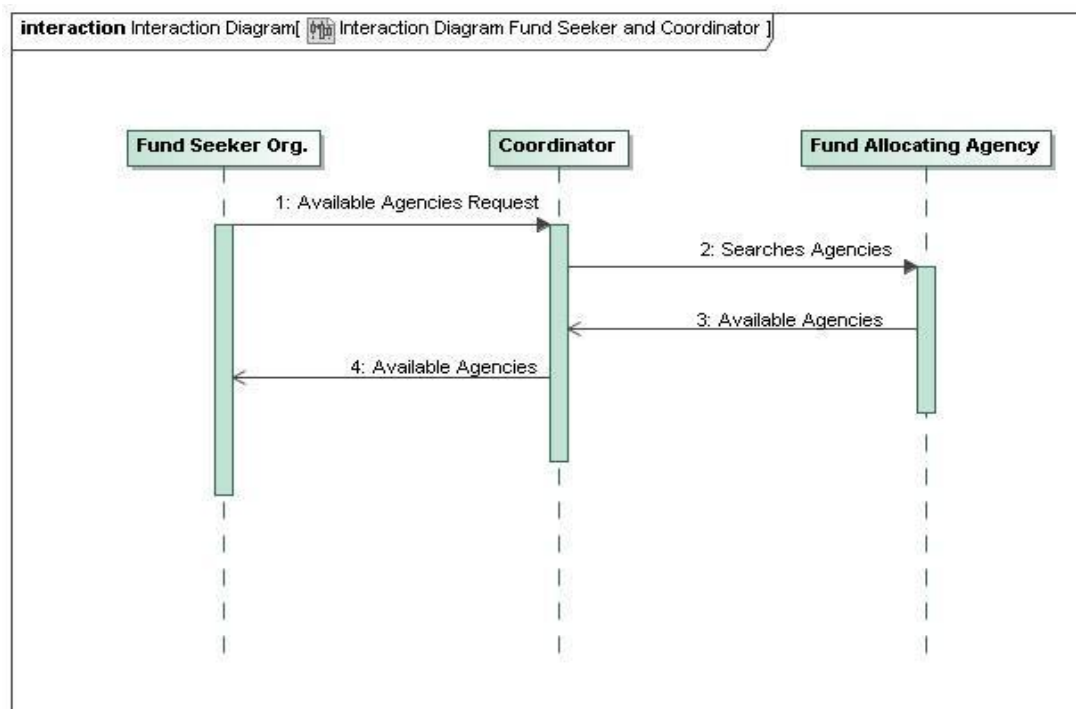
interaction Interaction Diagram[ Interaction Diagram Fund Seeker and Coordinator ]

Fund Seeker Org.

Coordinator

Fund Allocating Agency

1: Available Agencies Request

2: Searches Agencies

3: Available Agencies

4: Available Agencies